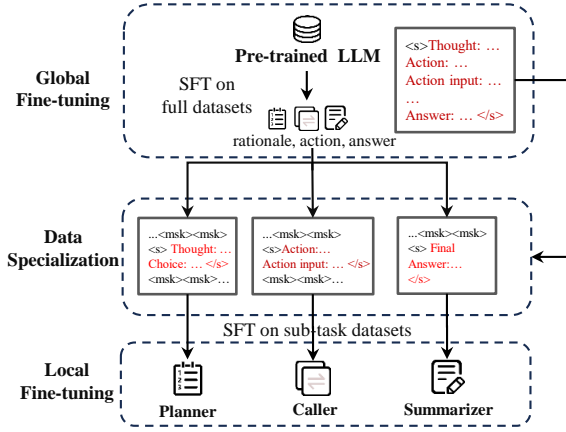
Global Fine-tuning

Pre-trained LLM

SFT on full datasets

rationale, action, answer

<s>Thought: …
Action: …
Action input: …
…
Answer: … </s>

Data Specialization

...<msk><msk>
<s> Thought: …
Choice: … </s>
<msk><msk>…

...<msk><msk>
<s>Action:…
Action input: … </s>
<msk><msk>…

...<msk><msk>
<s> Final Answer:…
</s>

SFT on sub-task datasets

Local Fine-tuning

Planner

Caller

Summarizer